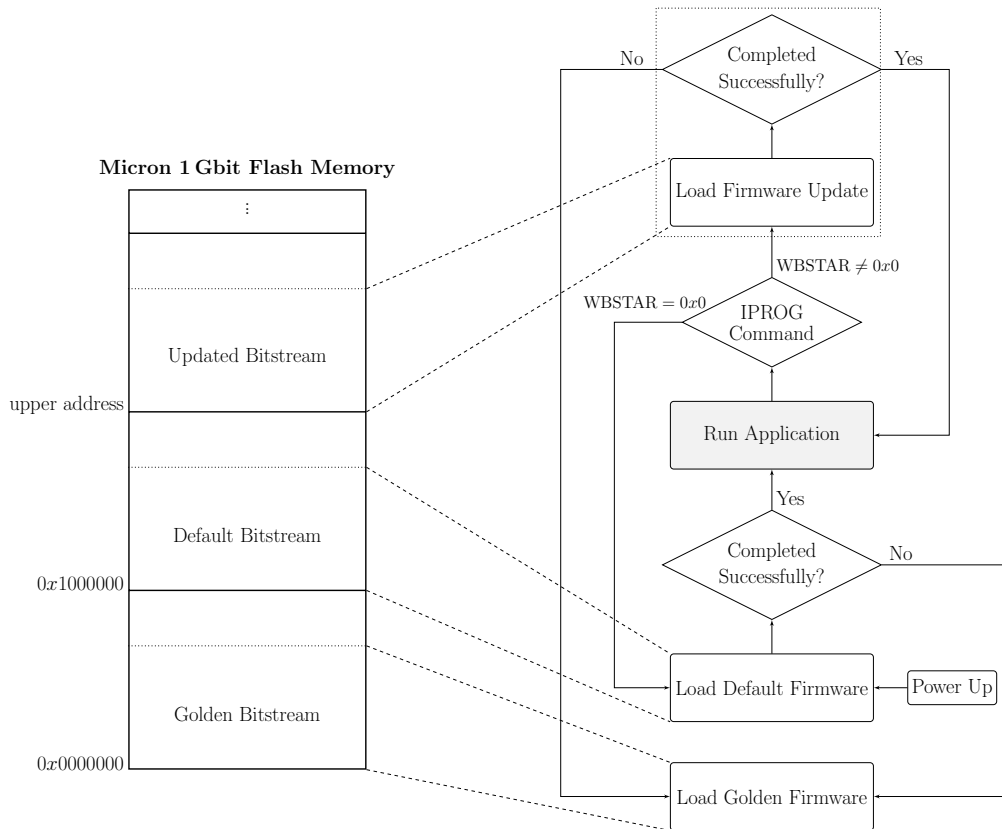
Micron 1 Gbit Flash Memory

⋮

Updated Bitstream

upper address

Default Bitstream

$0x1000000$

Golden Bitstream

$0x0000000$

No

Completed Successfully?

Yes

Load Firmware Update

WBSTAR $\neq 0x0$

WBSTAR $= 0x0$

IPROG Command

Run Application

Yes

Completed Successfully?

No

Load Default Firmware

Power Up

Load Golden Firmware